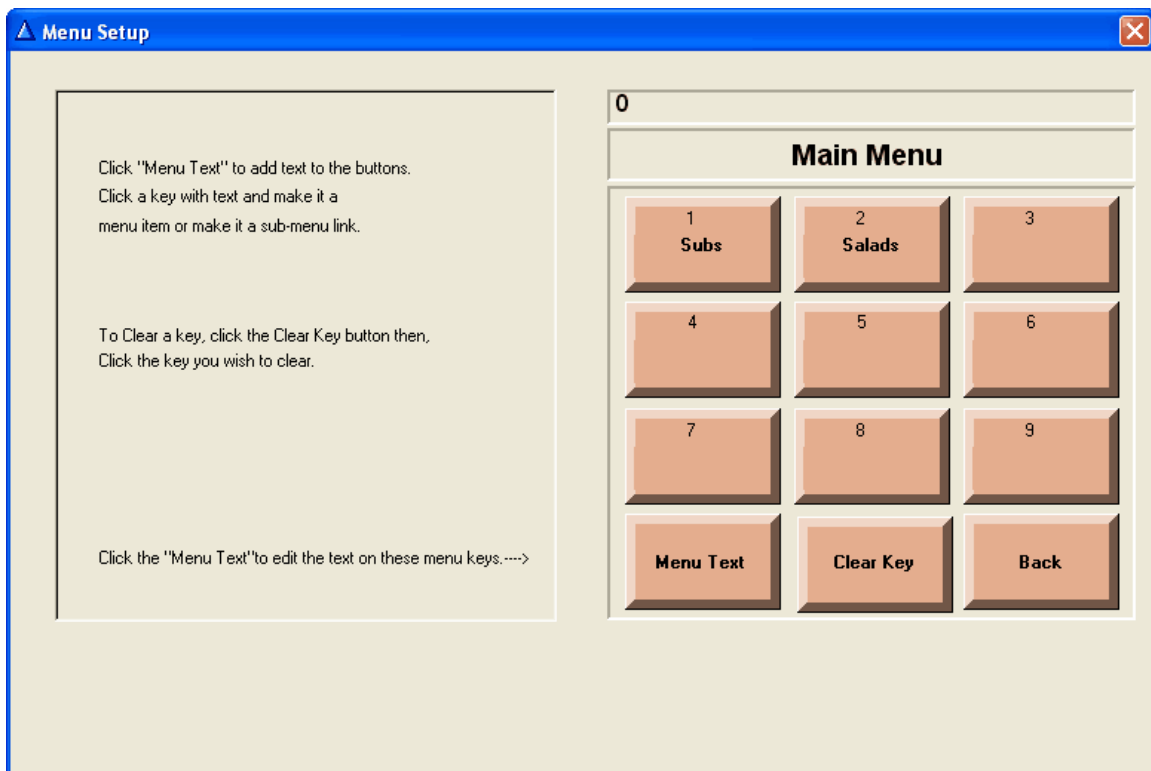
Menu Setup

Click "Menu Text" to add text to the buttons.
Click a key with text and make it a
menu item or make it a sub-menu link.

To Clear a key, click the Clear Key button then,
Click the key you wish to clear.

Click the "Menu Text"to edit the text on these menu keys.---->

0

Main Menu

1
Subs

2
Salads

3

4

5

6

7

8

9

Menu Text

Clear Key

Back